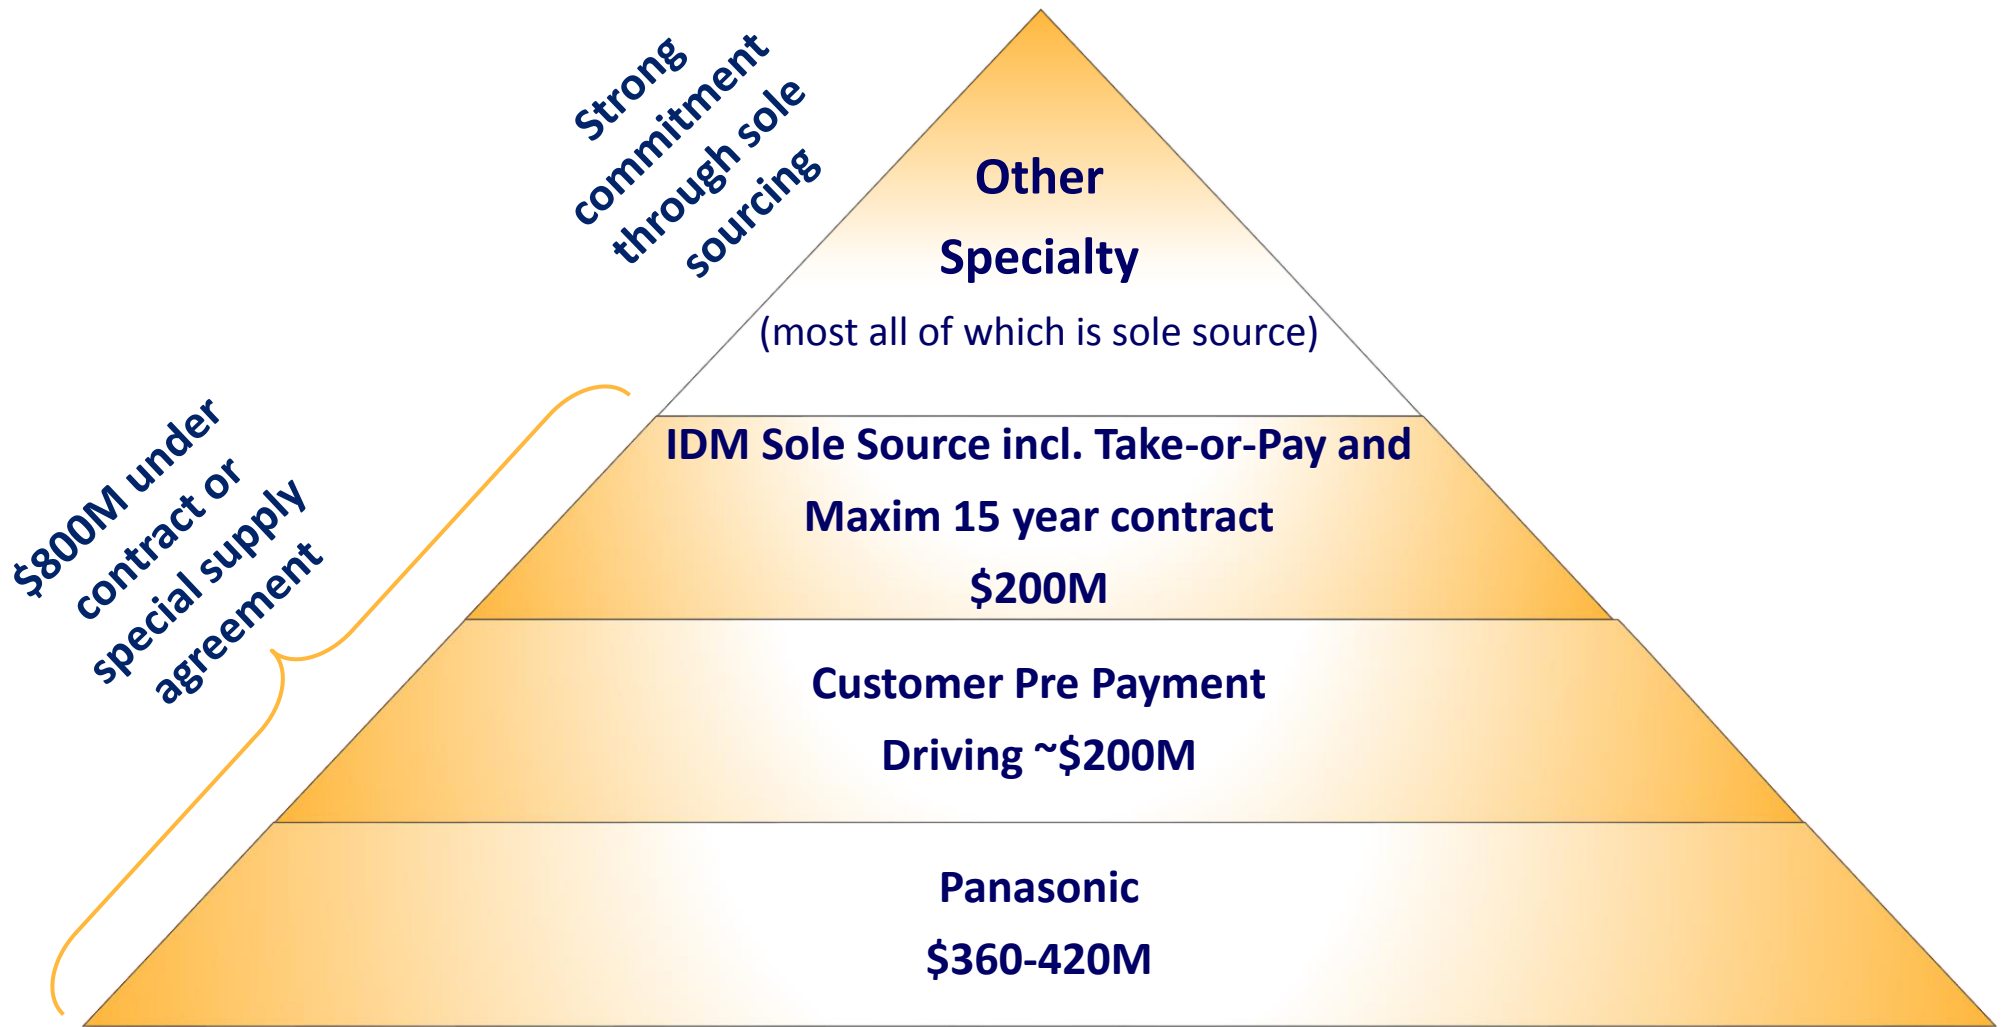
Strong commitment through sole sourcing

Other
Specialty
(most all of which is sole source)

$800M under contract or special supply agreement

IDM Sole Source incl. Take-or-Pay and Maxim 15 year contract
$200M

Customer Pre Payment
Driving ~$200M

Panasonic
$360-420M